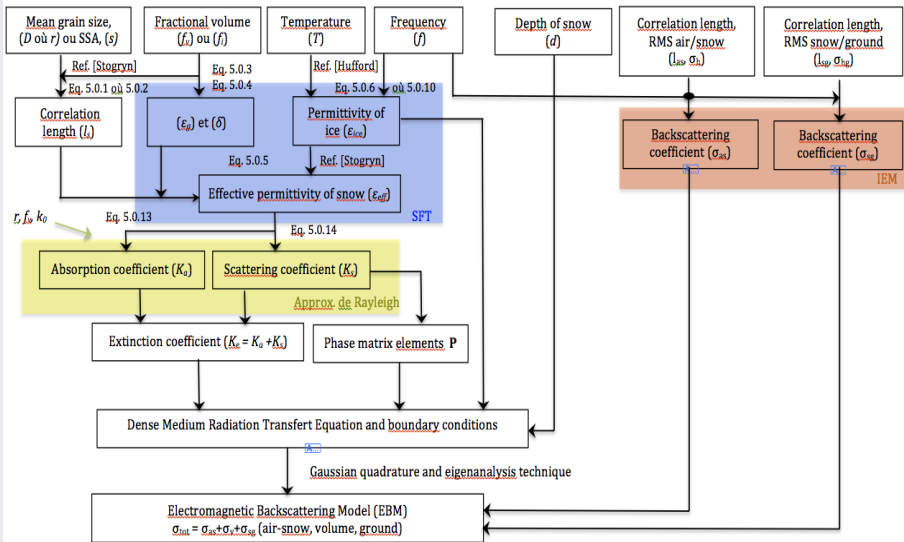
Mean grain size, ($D$ où $r$) ou SSA, ($s$)

Fractional volume ($f_v$) ou ($f_i$)

Temperature ($T$)

Frequency ($f$)

Depth of snow ($d$)

Correlation length, RMS air/snow ($l_{as}$, $\sigma_h$)

Correlation length, RMS snow/ground ($l_{sg}$, $\sigma_{hg}$)

Ref. [Stogryn]

Eq. 5.0.3

Eq. 5.0.4

Ref. [Hufford]

Eq. 5.0.6 ou 5.0.10

Eq. 5.0.1 où 5.0.2

Correlation length ($l_c$)

($\varepsilon_g$) et ($\delta$)

Permittivity of ice ($\varepsilon_{ice}$)

Backscattering coefficient ($\sigma_{as}$)

Backscattering coefficient ($\sigma_{sg}$)

Eq. 5.0.5

Ref. [Stogryn]

Effective permittivity of snow ($\varepsilon_{eff}$)

SFT

IEM

$r$, $f_v$, $k_0$

Eq. 5.0.13

Eq. 5.0.14

Absorption coefficient ($K_a$)

Scattering coefficient ($K_s$)

Approx. de Rayleigh

Extinction coefficient ($K_e = K_a + K_s$)

Phase matrix elements $\mathbf{P}$

Dense Medium Radiation Transfert Equation and boundary conditions

Gaussian quadrature and eigenanalysis technique

Electromagnetic Backscattering Model (EBM)
$\sigma_{tot} = \sigma_{as}+\sigma_v+\sigma_{sg}$ (air-snow, volume, ground)